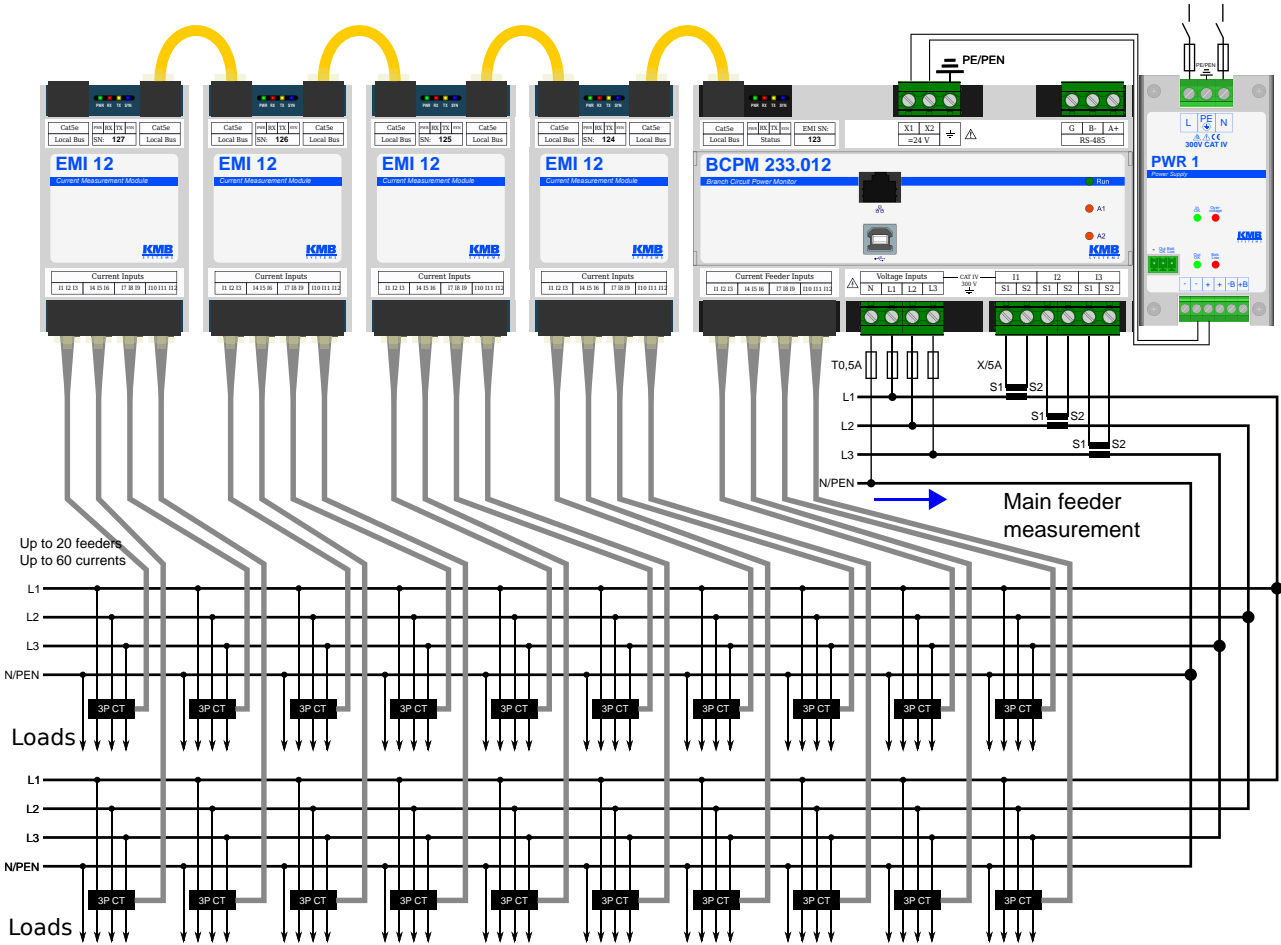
PE/PEN

PWR RX TX SYN

Cat5e Local Bus | PWR RX TX SYN SN: 127 | Cat5e Local Bus

EMI 12
Current Measurement Module

KMB

Current Inputs
I1 I2 I3 | I4 I5 I6 | I7 I8 I9 | I10 I11 I12

Cat5e Local Bus | PWR RX TX SYN SN: 126 | Cat5e Local Bus

EMI 12
Current Measurement Module

KMB

Current Inputs
I1 I2 I3 | I4 I5 I6 | I7 I8 I9 | I10 I11 I12

Cat5e Local Bus | PWR RX TX SYN SN: 125 | Cat5e Local Bus

EMI 12
Current Measurement Module

KMB

Current Inputs
I1 I2 I3 | I4 I5 I6 | I7 I8 I9 | I10 I11 I12

Cat5e Local Bus | PWR RX TX SYN SN: 124 | Cat5e Local Bus

EMI 12
Current Measurement Module

KMB

Current Inputs
I1 I2 I3 | I4 I5 I6 | I7 I8 I9 | I10 I11 I12

Cat5e Local Bus | PWR RX TX SYN Status | EMI SN: 123

X1 X2 =24 V | G B- A+ RS-485

BCPM 233.012
Branch Circuit Power Monitor

Run
A1
A2

KMB

Current Feeder Inputs
I1 I2 I3 | I4 I5 I6 | I7 I8 I9 | I10 I11 I12

Voltage Inputs
N L1 L2 L3
CAT IV 300 V
I1 I2 I3
S1 S2 S1 S2 S1 S2

L PE N
300V CAT IV

PWR 1
Power Supply

KMB

- - + + -B +B

T0,5A
X/5A
S1 S2
S1 S2
S1 S2
L1
L2
L3
N/PEN

Main feeder measurement

Up to 20 feeders
Up to 60 currents

L1
L2
L3
N/PEN

3P CT 3P CT 3P CT 3P CT 3P CT 3P CT 3P CT 3P CT 3P CT 3P CT

Loads

L1
L2
L3
N/PEN

3P CT 3P CT 3P CT 3P CT 3P CT 3P CT 3P CT 3P CT 3P CT 3P CT

Loads